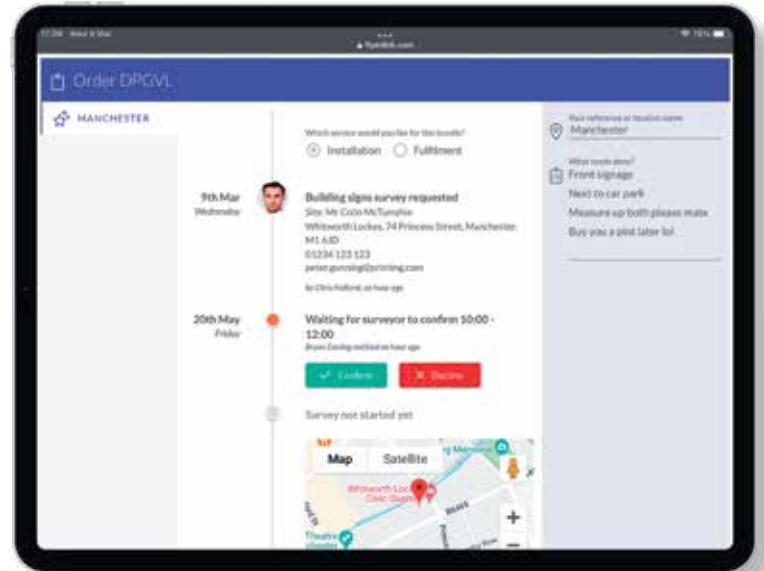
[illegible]

Order DPGVL

MANCHESTER

Which service would you like for this bundle?

Installation Fulfilment

9th Mar
Wednesday

Building signs survey requested
Site: Mr Colin McTumphie
Whitworth Lockes, 74 Princess Street, Manchester, M1 6JD
01234 123 123
peter.gunning@printing.com
by Chris Holford, an hour ago

20th May
Friday

Waiting for surveyor to confirm 10:00 - 12:00
Bryan Cowling notified an hour ago

Confirm Decline

Survey not started yet

Map Satellite

Whitworth Lo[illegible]

Theatre

Your reference or location name
Manchester

What needs done?
Front signage
Next to car park
Measure up both please mate
Buy you a pint later lol